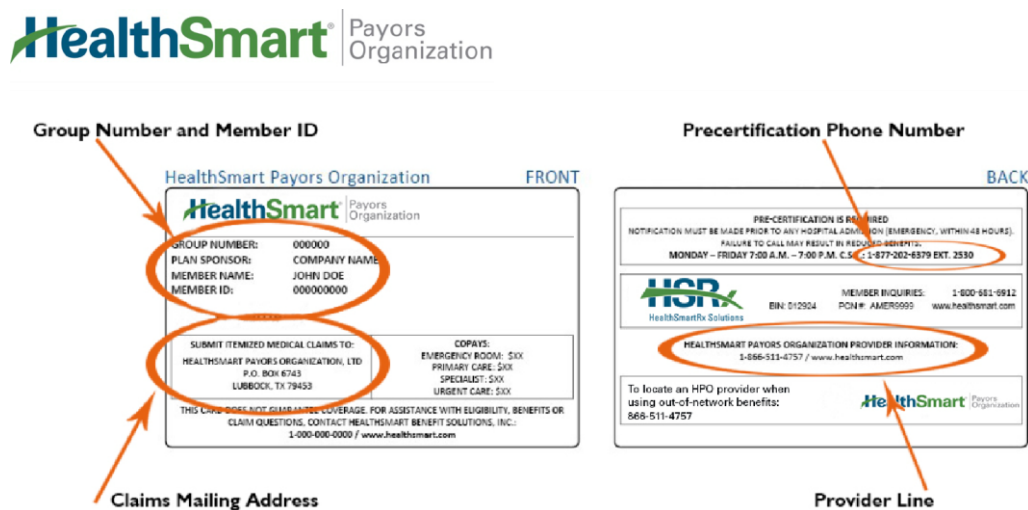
HealthSmart® Payors Organization

Group Number and Member ID

Precertification Phone Number

HealthSmart Payors Organization FRONT

HealthSmart Payors Organization

GROUP NUMBER: 000000
PLAN SPONSOR: COMPANY NAME
MEMBER NAME: JOHN DOE
MEMBER ID: 000000000

SUBMIT ITEMIZED MEDICAL CLAIMS TO:
HEALTHSMART PAYORS ORGANIZATION, LTD
P.O. BOX 6743
LUBBOCK, TX 79453

COPAYS:
EMERGENCY ROOM: $XX
PRIMARY CARE: $XX
SPECIALIST: $XX
URGENT CARE: $XX

THIS CARD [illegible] COVERAGE. FOR ASSISTANCE WITH ELIGIBILITY, BENEFITS OR CLAIM QUESTIONS, CONTACT HEALTHSMART BENEFIT SOLUTIONS, INC.:
1-000-000-0000 / www.healthsmart.com

BACK

PRE-CERTIFICATION IS REQUIRED
NOTIFICATION MUST BE MADE PRIOR TO ANY HOSPITAL ADMISSION (EMERGENCY, WITHIN 48 HOURS).
FAILURE TO CALL MAY RESULT IN REDUCED BENEFITS.
MONDAY – FRIDAY 7:00 A.M. – 7:00 P.M. C.S.T.: 1-877-202-6379 EXT. 2530

HSRx
HealthSmartRx Solutions

MEMBER INQUIRIES: 1-800-681-6912
BIN: 012904 PCN#: AMER9999 www.healthsmart.com

HEALTHSMART PAYORS ORGANIZATION PROVIDER INFORMATION:
1-866-511-4757 / www.healthsmart.com

To locate an HPO provider when using out-of-network benefits:
866-511-4757

HealthSmart Payors Organization

Claims Mailing Address

Provider Line